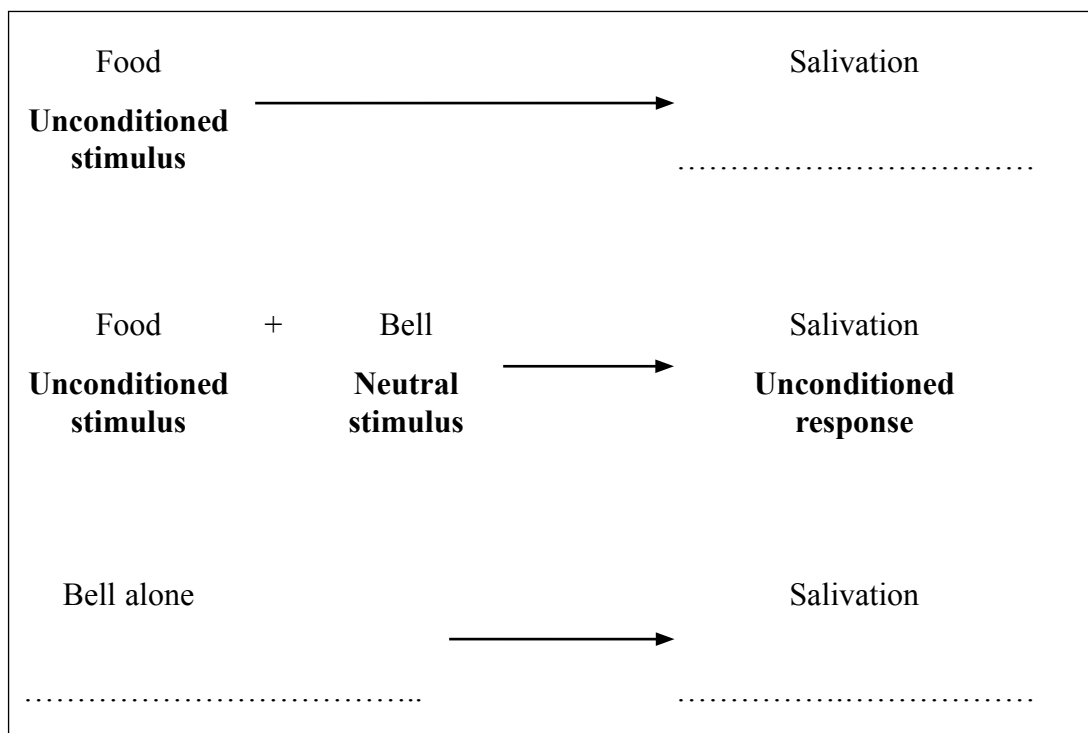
Food

**Unconditioned stimulus**

Salivation

……………….……………

Food + Bell

**Unconditioned stimulus**

**Neutral stimulus**

Salivation

**Unconditioned response**

Bell alone

……………………………………..

Salivation

……………………………